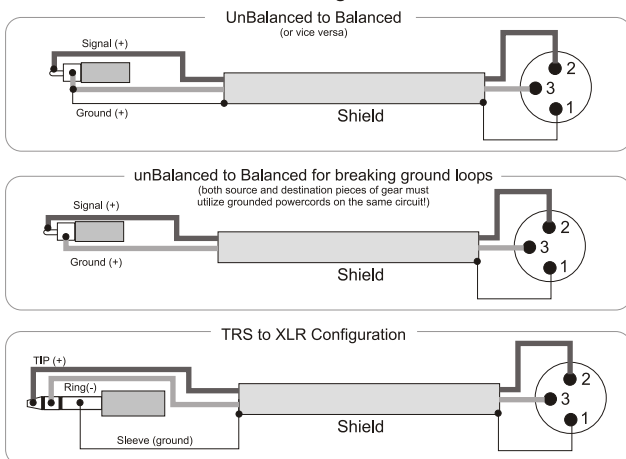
UnBalanced to Balanced
(or vice versa)

Signal (+)
Ground (+)
Shield
2
3
1

unBalanced to Balanced for breaking ground loops
(both source and destination pieces of gear must utilize grounded powercords on the same circuit!)

Signal (+)
Ground (+)
Shield
2
3
1

TRS to XLR Configuration

TIP (+)
Ring(-)
Sleeve (ground)
Shield
2
3
1